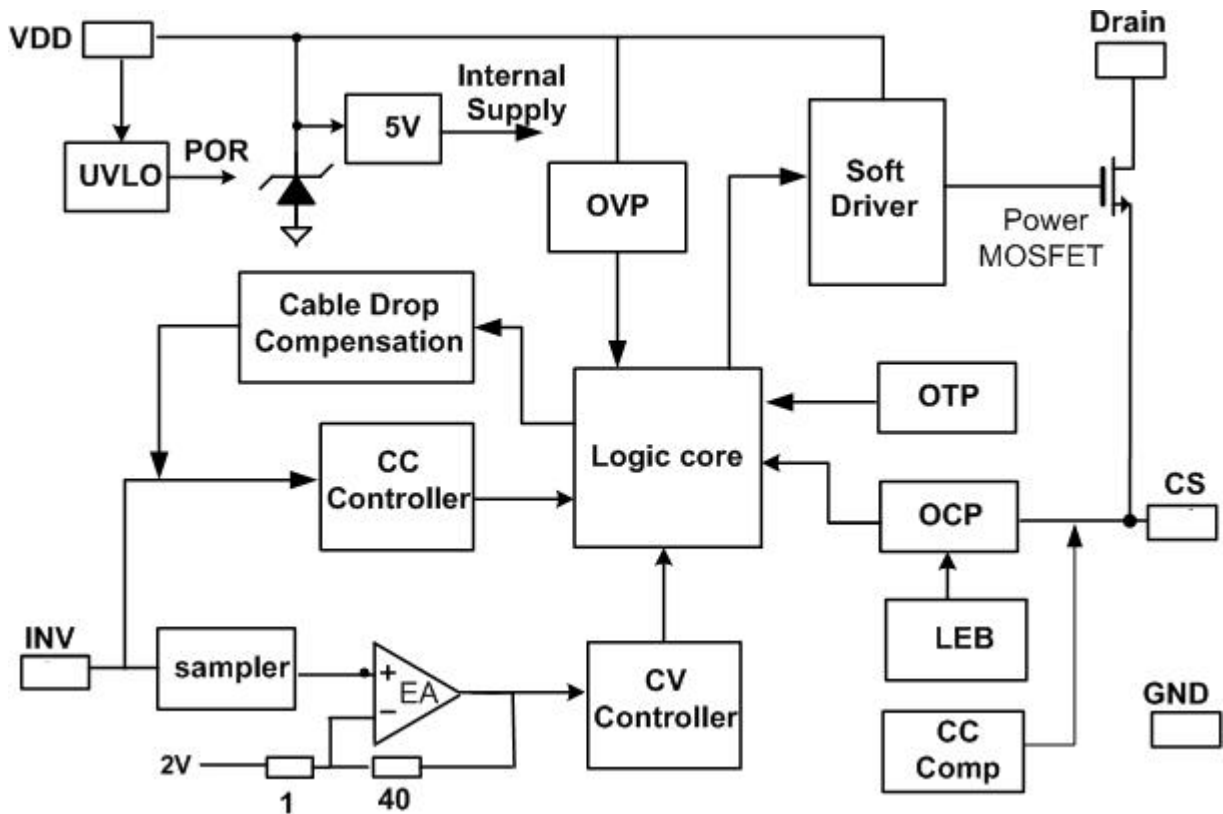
VDD

Drain

Internal Supply

5V

UVLO

POR

OVP

Soft Driver

Power MOSFET

Cable Drop Compensation

Logic core

OTP

CC Controller

OCP

CS

INV

sampler

+

EA

−

CV Controller

LEB

GND

2V

1

40

CC Comp